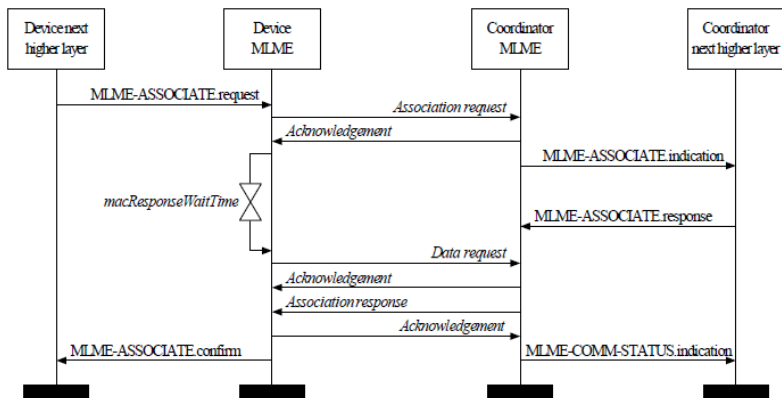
Device next higher layer

Device MLME

Coordinator MLME

Coordinator next higher layer

MLME-ASSOCIATE.request

Association request

Acknowledgement

MLME-ASSOCIATE.indication

macResponseWaitTime

MLME-ASSOCIATE.response

Data request

Acknowledgement

Association response

Acknowledgement

MLME-ASSOCIATE.confirm

MLME-COMM-STATUS.indication